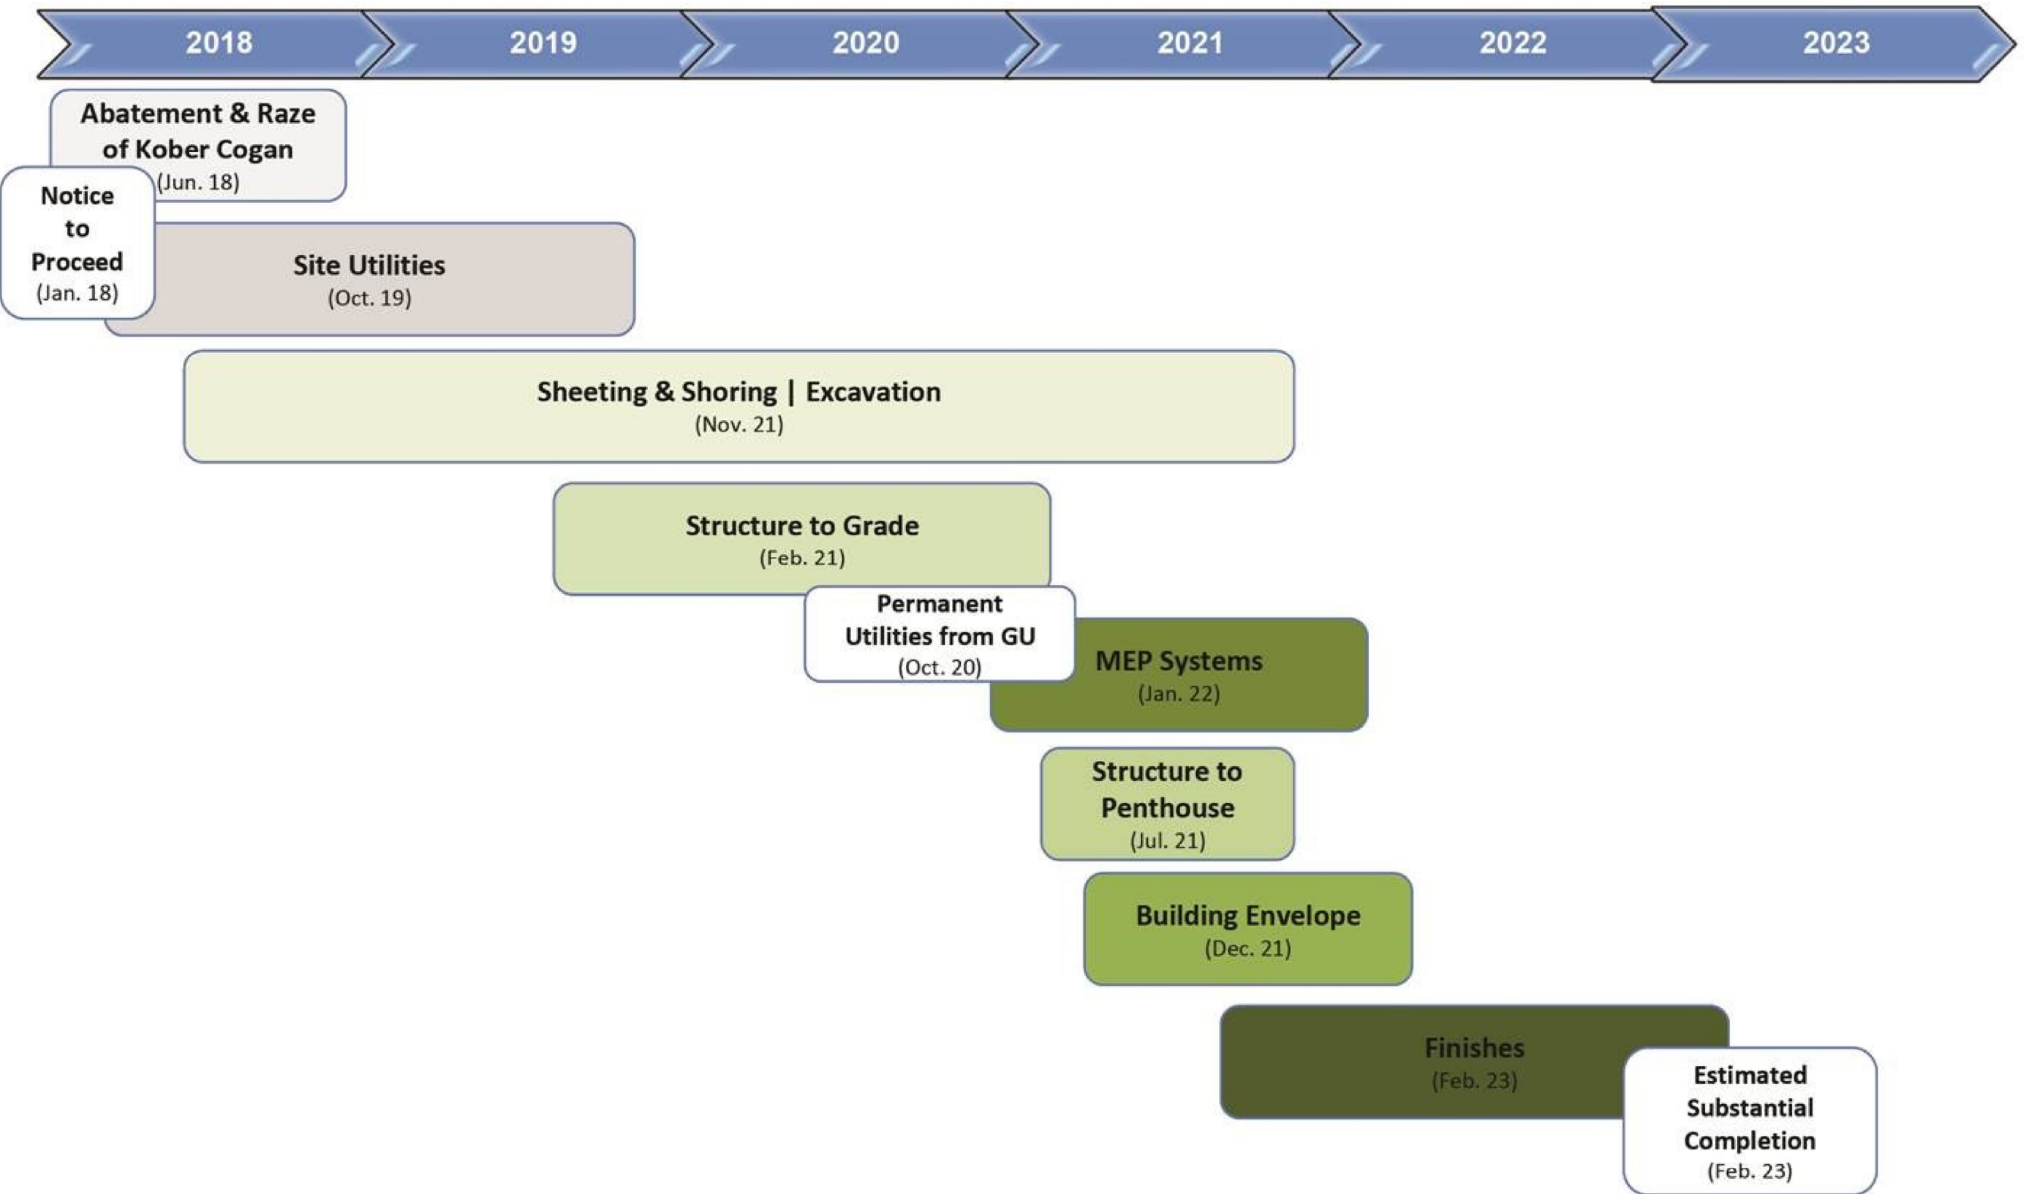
2018 2019 2020 2021 2022 2023

Abatement & Raze of Kober Cogan (Jun. 18)

Notice to Proceed (Jan. 18)

Site Utilities (Oct. 19)

Sheeting & Shoring | Excavation (Nov. 21)

Structure to Grade (Feb. 21)

Permanent Utilities from GU (Oct. 20)

MEP Systems (Jan. 22)

Structure to Penthouse (Jul. 21)

Building Envelope (Dec. 21)

Finishes (Feb. 23)

Estimated Substantial Completion (Feb. 23)